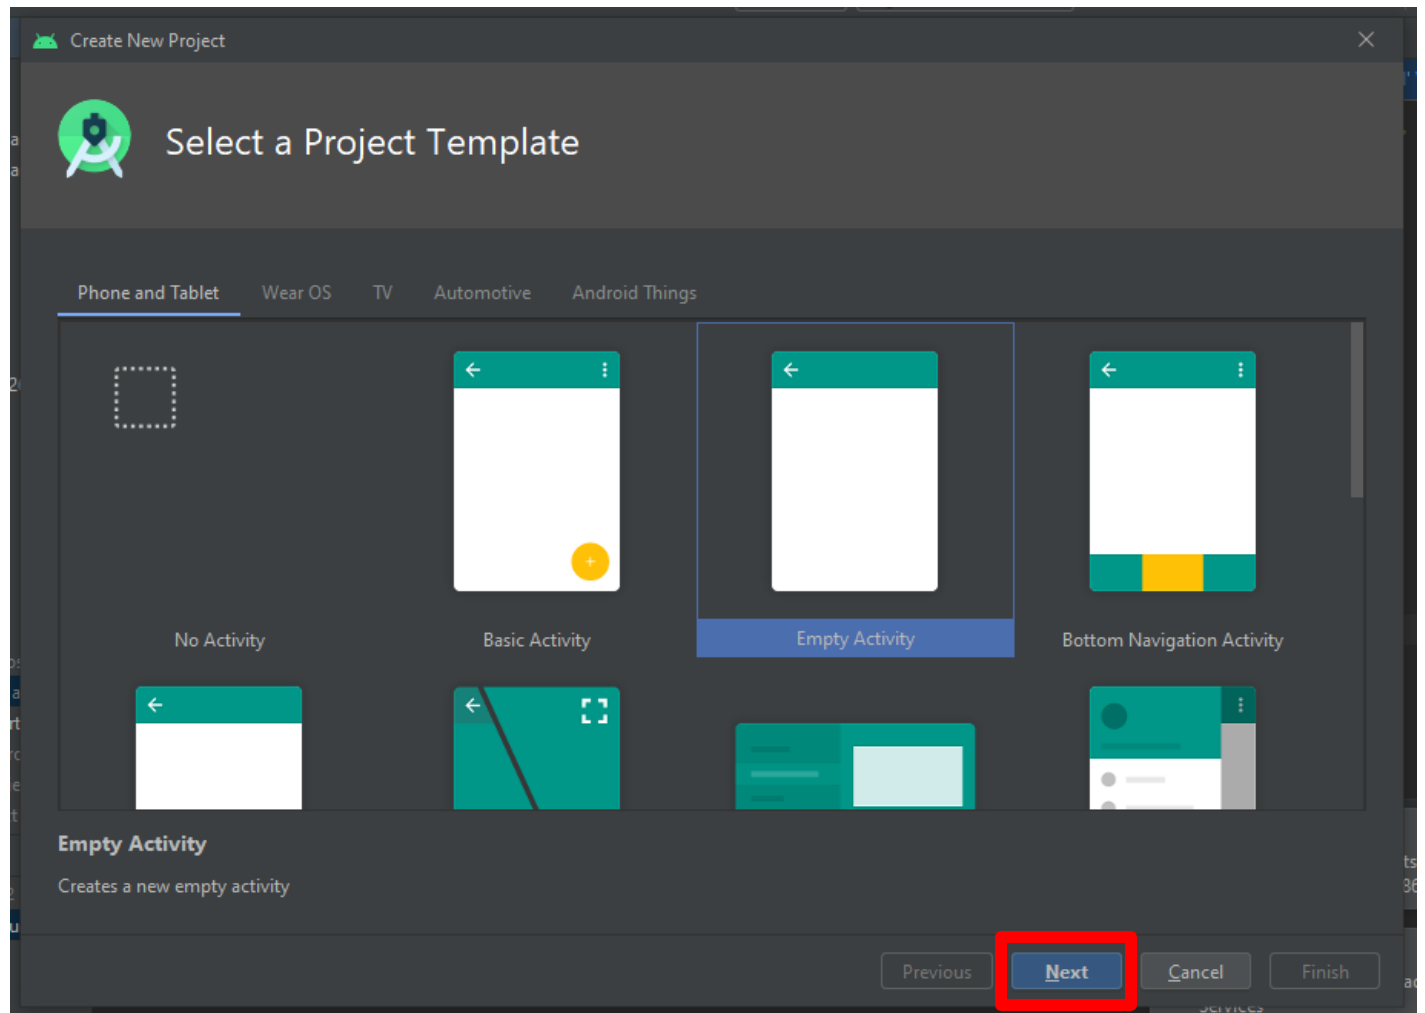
Create New Project

Select a Project Template

Phone and Tablet Wear OS TV Automotive Android Things

No Activity

Basic Activity

Empty Activity

Bottom Navigation Activity

Empty Activity

Creates a new empty activity

Previous Next Cancel Finish